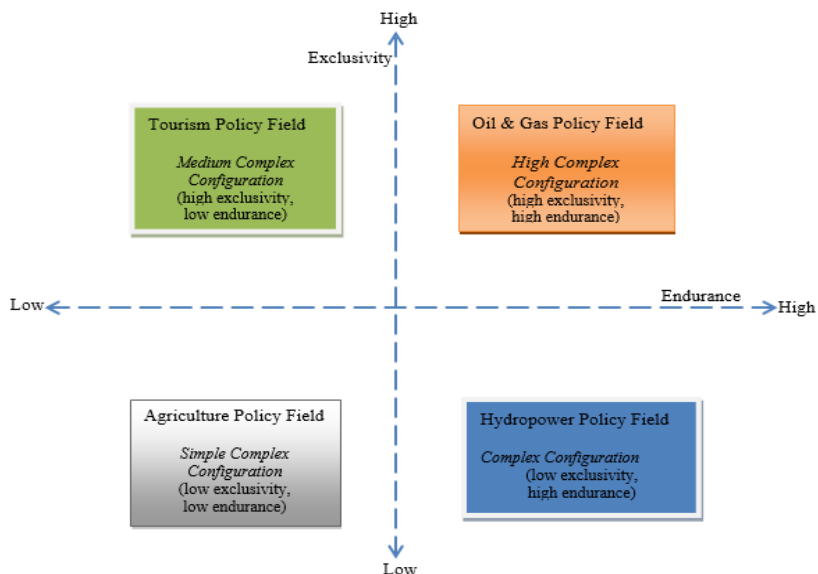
High

Exclusivity

Tourism Policy Field

*Medium Complex Configuration*
(high exclusivity, low endurance)

Oil & Gas Policy Field

*High Complex Configuration*
(high exclusivity, high endurance)

Low

Endurance

High

Agriculture Policy Field

*Simple Complex Configuration*
(low exclusivity, low endurance)

Hydropower Policy Field

*Complex Configuration*
(low exclusivity, high endurance)

Low